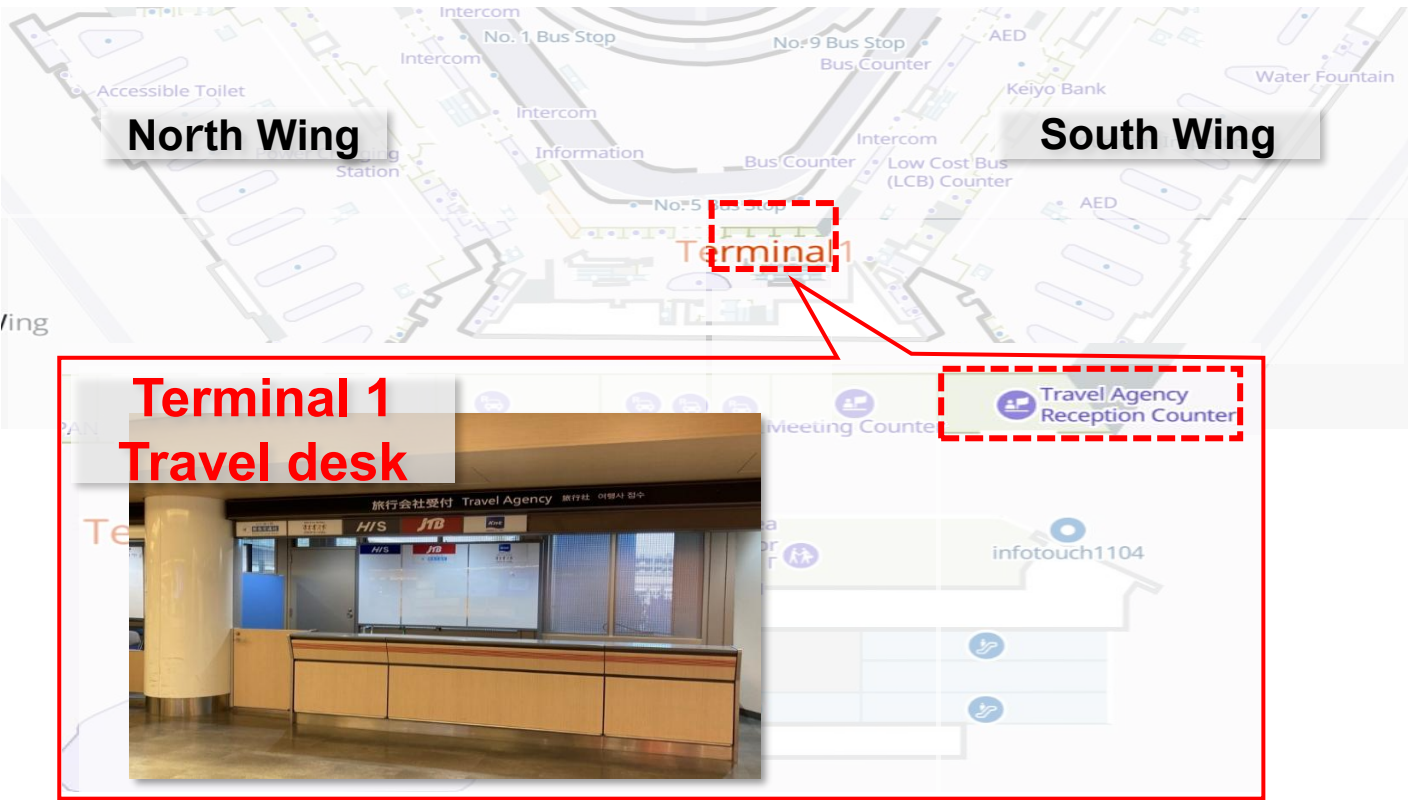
Intercom
No. 1 Bus Stop
No. 9 Bus Stop
AED
Bus Counter
Intercom
Accessible Toilet
Keiyo Bank
Water Fountain
North Wing
South Wing
Intercom
Intercom
Power Charging Station
Information
Bus Counter
Low Cost Bus (LCB) Counter
No.5 Bus Stop
AED
Terminal 1
Ving

Terminal 1
Travel desk
Meeting Counter
Travel Agency Reception Counter
Te
旅行会社受付 Travel Agency 旅行社 여행사 접수
H.I.S
JTB
H.I.S
JTB
infotouch1104